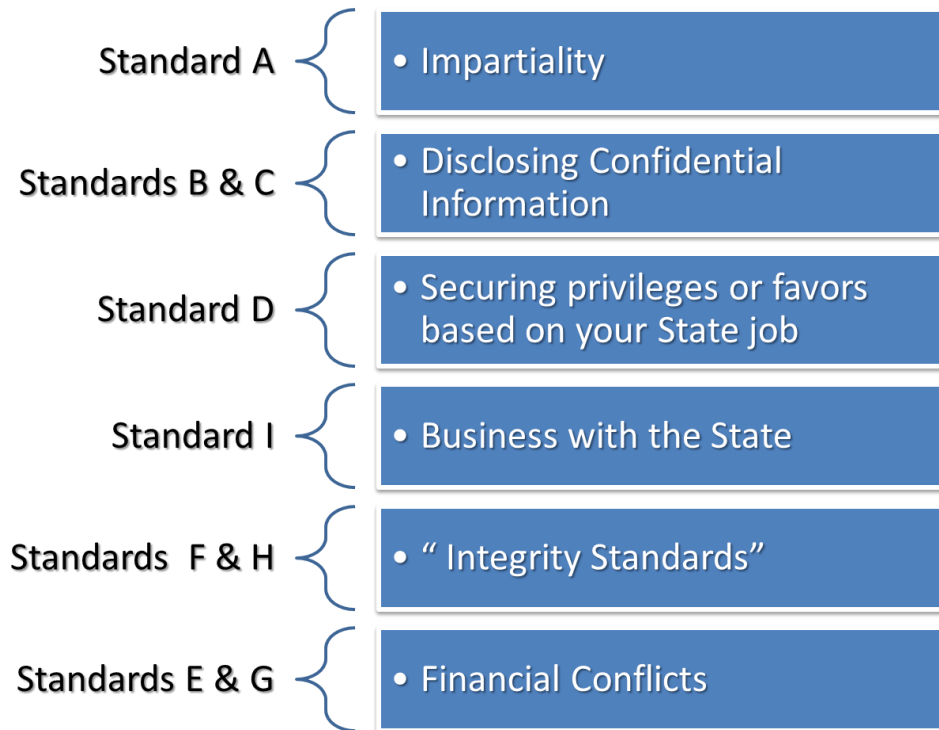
Standard A

• Impartiality

Standards B & C

• Disclosing Confidential Information

Standard D

• Securing privileges or favors based on your State job

Standard I

• Business with the State

Standards F & H

• “ Integrity Standards”

Standards E & G

• Financial Conflicts